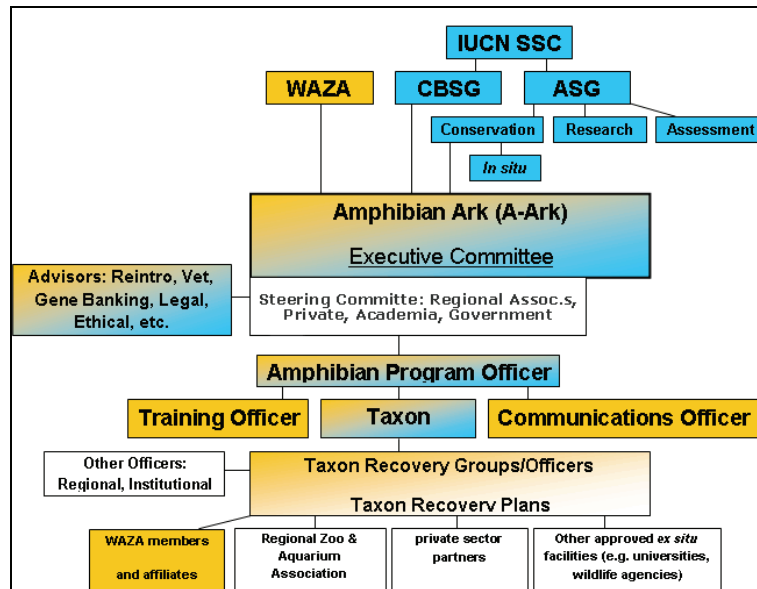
IUCN SSC

WAZA

CBSG

ASG

Conservation

Research

Assessment

In situ

Amphibian Ark (A-Ark)

Executive Committee

Advisors: Reintro, Vet, Gene Banking, Legal, Ethical, etc.

Steering Committe: Regional Assoc.s, Private, Academia, Government

Amphibian Program Officer

Training Officer

Taxon

Communications Officer

Other Officers: Regional, Institutional

Taxon Recovery Groups/Officers

Taxon Recovery Plans

WAZA members and affiliates

Regional Zoo & Aquarium Association

private sector partners

Other approved ex situ facilities (e.g. universities, wildlife agencies)